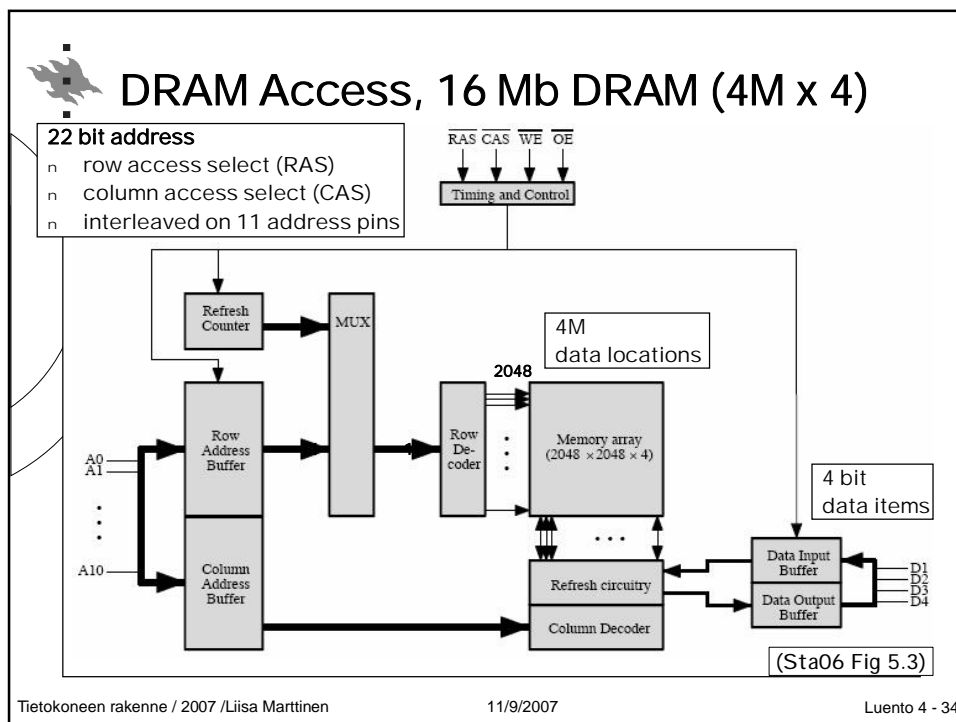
DRAM Access, 16 Mb DRAM (4M x 4)

22 bit address
n row access select (RAS)
n column access select (CAS)
n interleaved on 11 address pins

$\overline{RAS}$ $\overline{CAS}$ $\overline{WE}$ $\overline{OE}$

Timing and Control

Refresh Counter

MUX

4M data locations

2048

Row Address Buffer

A0
A1
⋮
A10

Column Address Buffer

Row De-coder

Memory array ($2048 \times 2048 \times 4$)

4 bit data items

Data Input Buffer

Data Output Buffer

D1
D2
D3
D4

Refresh circuitry

Column Decoder

(Sta06 Fig 5.3)

Tietokoneen rakenne / 2007 /Liisa Marttinen 11/9/2007 Luento 4 - 34